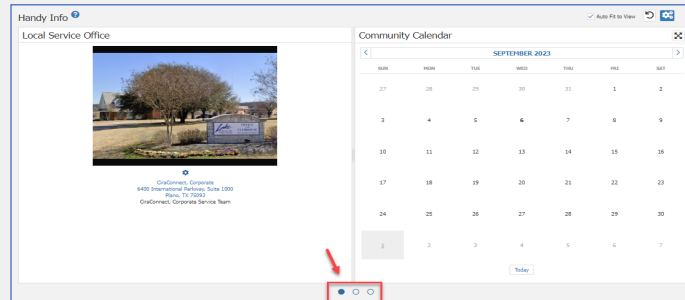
Handy Info

Auto Fit to View

Local Service Office

CiraConnect, Corporate
6400 International Parkway, Suite 1000
Plano, TX 75093
CiraConnect, Corporate Service Team

Community Calendar

SEPTEMBER 2023

| SUN | MON | TUE | WED | THU | FRI | SAT |
|---|---|---|---|---|---|---|
| 27 | 28 | 29 | 30 | 31 | 1 | 2 |
| 3 | 4 | 5 | 6 | 7 | 8 | 9 |
| 10 | 11 | 12 | 13 | 14 | 15 | 16 |
| 17 | 18 | 19 | 20 | 21 | 22 | 23 |
| 24 | 25 | 26 | 27 | 28 | 29 | 30 |
| 1 | 2 | 3 | 4 | 5 | 6 | 7 |

Today